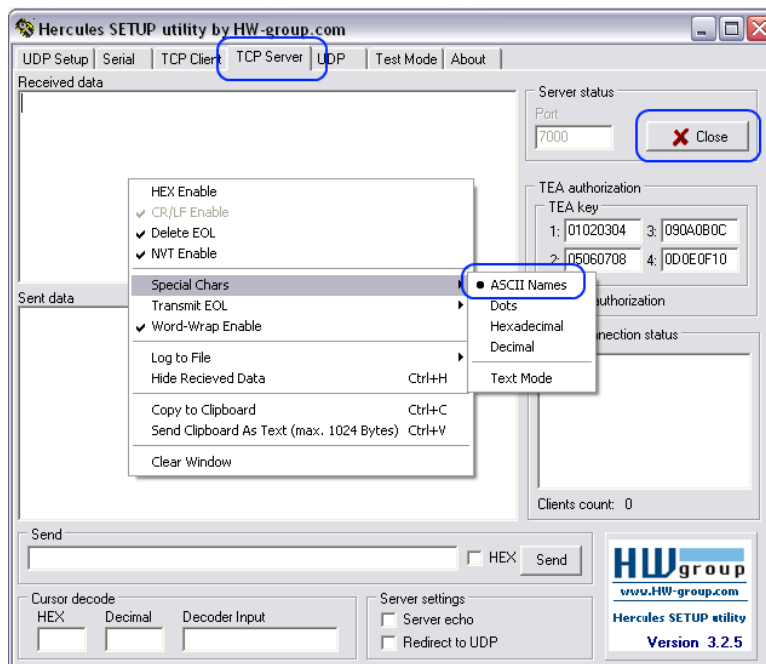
Hercules SETUP utility by HW-group.com

UDP Setup | Serial | TCP Client | TCP Server | UDP | Test Mode | About

Received data

Server status
Port
7000
Close

TEA authorization
TEA key
1: 01020304 3: 090A0B0C
2: 05060708 4: 0D0E0F10
authorization

nection status

Clients count: 0

HEX Enable
CR/LF Enable
Delete EOL
NVT Enable
Special Chars
Transmit EOL
Word-Wrap Enable
Log to File
Hide Recieved Data Ctrl+H
Copy to Clipboard Ctrl+C
Send Clipboard As Text (max. 1024 Bytes) Ctrl+V
Clear Window

ASCII Names
Dots
Hexadecimal
Decimal
Text Mode

Sent data

Send
HEX Send

Cursor decode
HEX Decimal Decoder Input

Server settings
Server echo
Redirect to UDP

HW group
www.HW-group.com
Hercules SETUP utility
Version 3.2.5